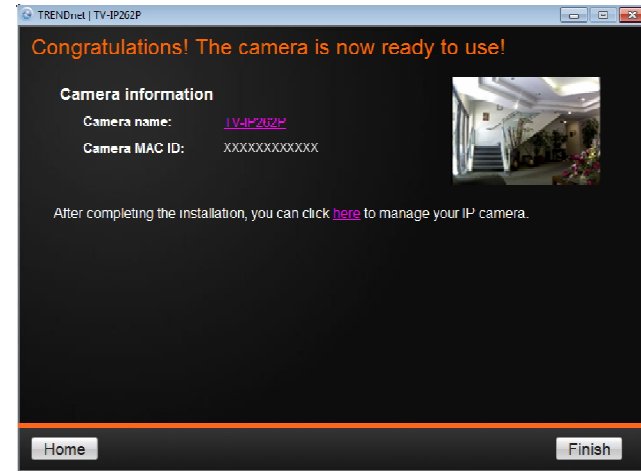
TRENDnet | TV-IP262P

Congratulations! The camera is now ready to use!

Camera information

Camera name: TV-IP262P

Camera MAC ID: XXXXXXXXXXXX

After completing the installation, you can click here to manage your IP camera.

Home

Finish